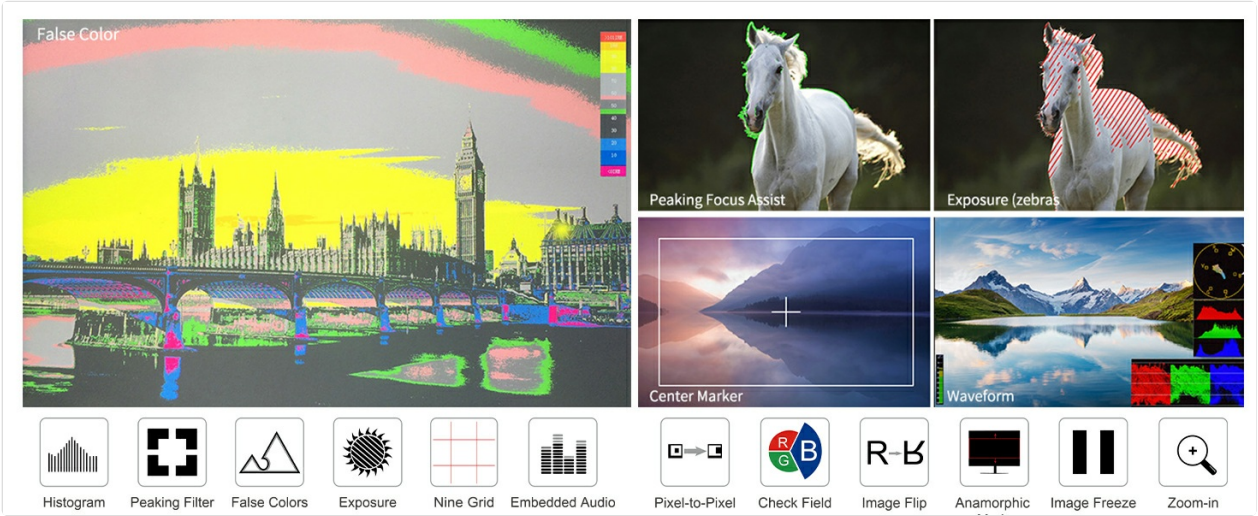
False Color

Peaking Focus Assist

Exposure (zebras

Center Marker

Waveform

Histogram

Peaking Filter

False Colors

Exposure

Nine Grid

Embedded Audio

Pixel-to-Pixel

R G B

Check Field

R R

Image Flip

Anamorphic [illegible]

Image Freeze

Zoom-in